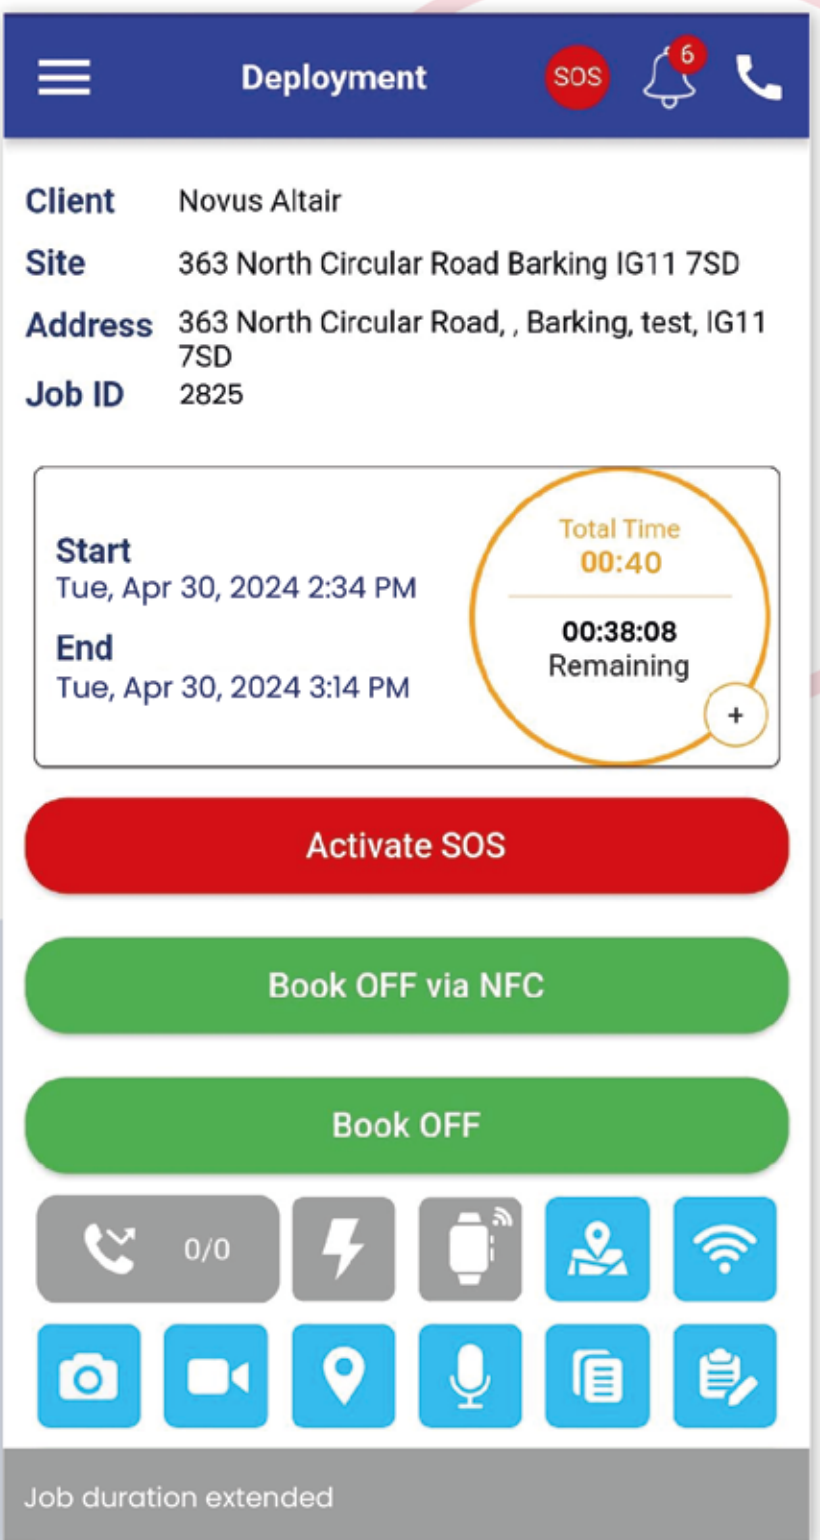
Deployment

SOS

6

Client Novus Altair

Site 363 North Circular Road Barking IG11 7SD

Address 363 North Circular Road, , Barking, test, IG11 7SD

Job ID 2825

Start
Tue, Apr 30, 2024 2:34 PM

End
Tue, Apr 30, 2024 3:14 PM

Total Time
00:40

00:38:08
Remaining

+

Activate SOS

Book OFF via NFC

Book OFF

0/0

Job duration extended